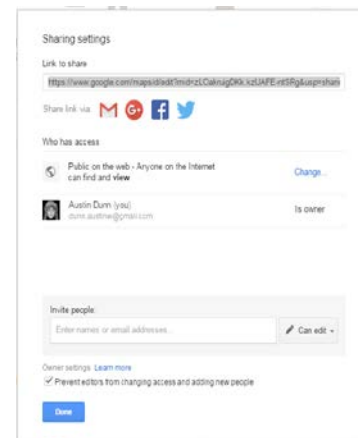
Sharing settings

Link to share

https://www.google.com/maps/d/edit?mid=zLCakrugDKk.kzUAFE-ntSRg&usp=sharing

Share link via

Who has access

Public on the web - Anyone on the Internet can find and **view**

Change...

Austin Dunn (you)
dunn.austine@gmail.com

Is owner

Invite people:

Enter names or email addresses...

Can edit

Owner settings Learn more

Prevent editors from changing access and adding new people

Done